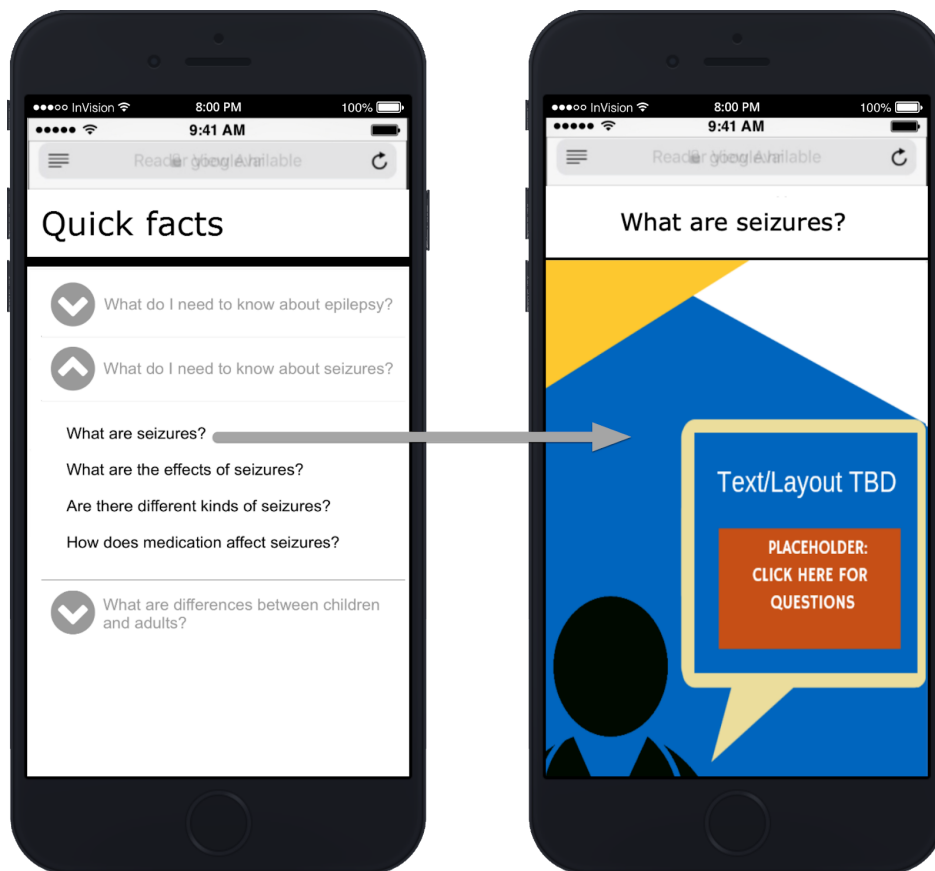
●●●○○ InVision 8:00 PM 100%
●●●●● 9:41 AM
Reader google Available

Quick facts

What do I need to know about epilepsy?

What do I need to know about seizures?

What are seizures?

What are the effects of seizures?

Are there different kinds of seizures?

How does medication affect seizures?

What are differences between children and adults?

●●●○○ InVision 8:00 PM 100%
●●●●● 9:41 AM
Reader google Available

What are seizures?

Text/Layout TBD

PLACEHOLDER: CLICK HERE FOR QUESTIONS